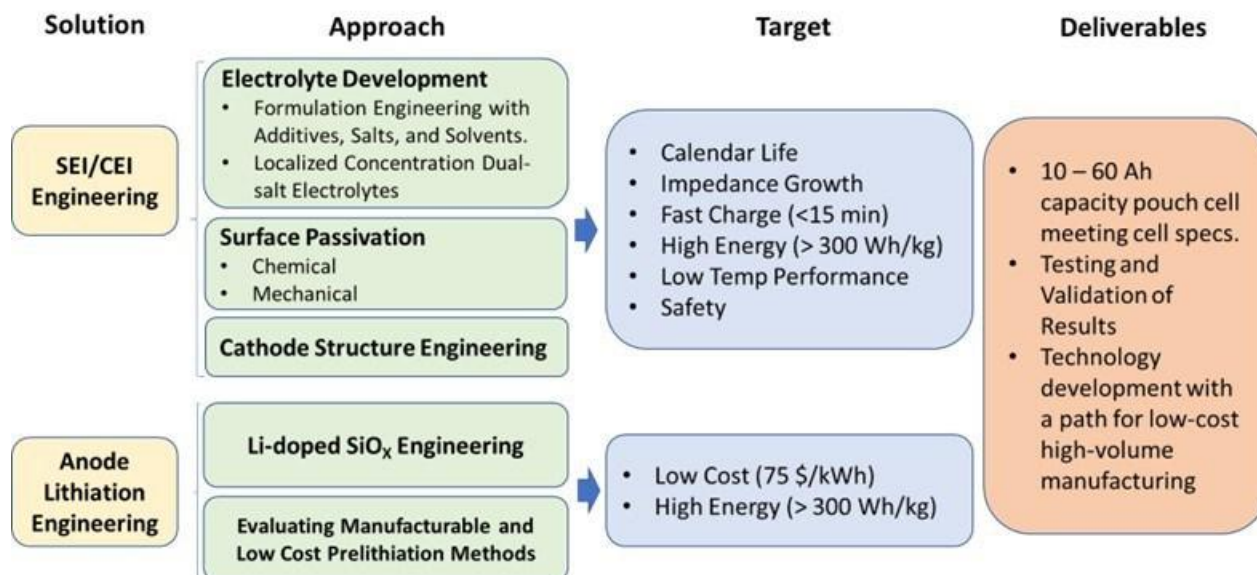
Solution

Approach

Target

Deliverables

SEI/CEI Engineering

Electrolyte Development
• Formulation Engineering with Additives, Salts, and Solvents.
• Localized Concentration Dual-salt Electrolytes

Surface Passivation
• Chemical
• Mechanical

Cathode Structure Engineering

• Calendar Life
• Impedance Growth
• Fast Charge (<15 min)
• High Energy (> 300 Wh/kg)
• Low Temp Performance
• Safety

• 10 – 60 Ah capacity pouch cell meeting cell specs.
• Testing and Validation of Results
• Technology development with a path for low-cost high-volume manufacturing

Anode Lithiation Engineering

Li-doped $SiO_X$ Engineering

Evaluating Manufacturable and Low Cost Prelithiation Methods

• Low Cost (75 \$/kWh)
• High Energy (> 300 Wh/kg)